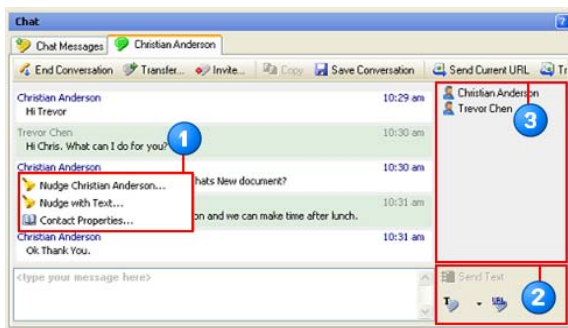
Chat

Chat Messages | Christian Anderson

End Conversation | Transfer... | Invite... | Copy | Save Conversation | Send Current URL | Tr

Christian Anderson 10:29 am
Hi Trevor

Trevor Chen 10:30 am
Hi Chris. What can I do for you?

Christian Anderson 10:30 am
hats New document?

10:31 am
on and we can make time after lunch.

Christian Anderson 10:31 am
Ok Thank You.

Nudge Christian Anderson...
Nudge with Text...
Contact Properties...

1

Christian Anderson
Trevor Chen

3

<type your message here>

Send Text

2